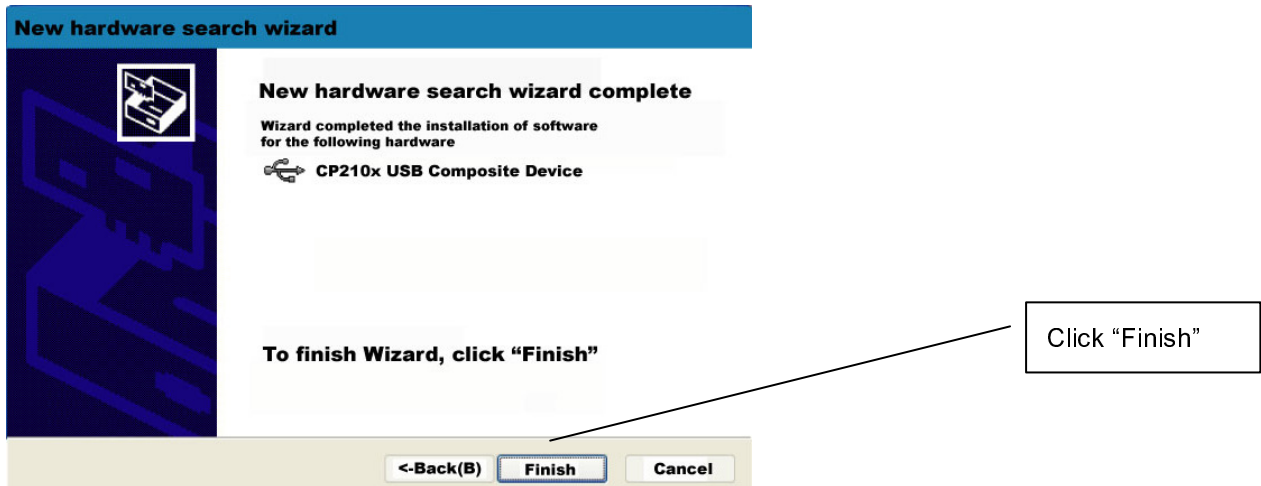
New hardware search wizard

New hardware search wizard complete

Wizard completed the installation of software for the following hardware

CP210x USB Composite Device

To finish Wizard, click “Finish”

Click “Finish”

<-Back(B) Finish Cancel